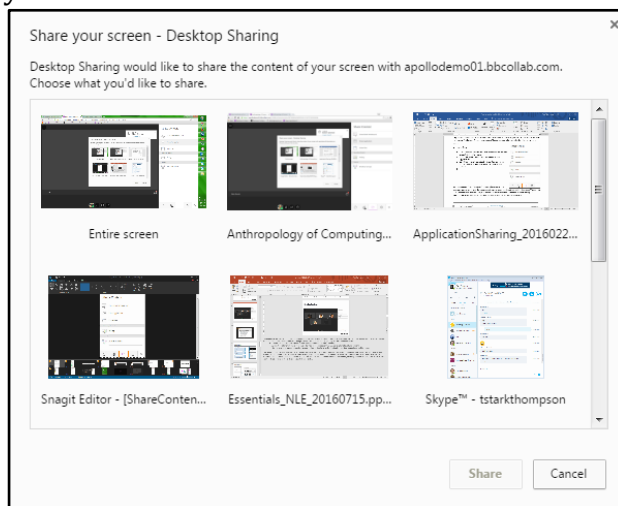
Share your screen - Desktop Sharing

Desktop Sharing would like to share the content of your screen with apollodemo01.bbcollab.com. Choose what you'd like to share.

Entire screen

Anthropology of Computing...

ApplicationSharing_2016022...

Snagit Editor - [ShareConten...

Essentials_NLE_20160715.pp...

Skype™ - tstarkthompson

Share

Cancel